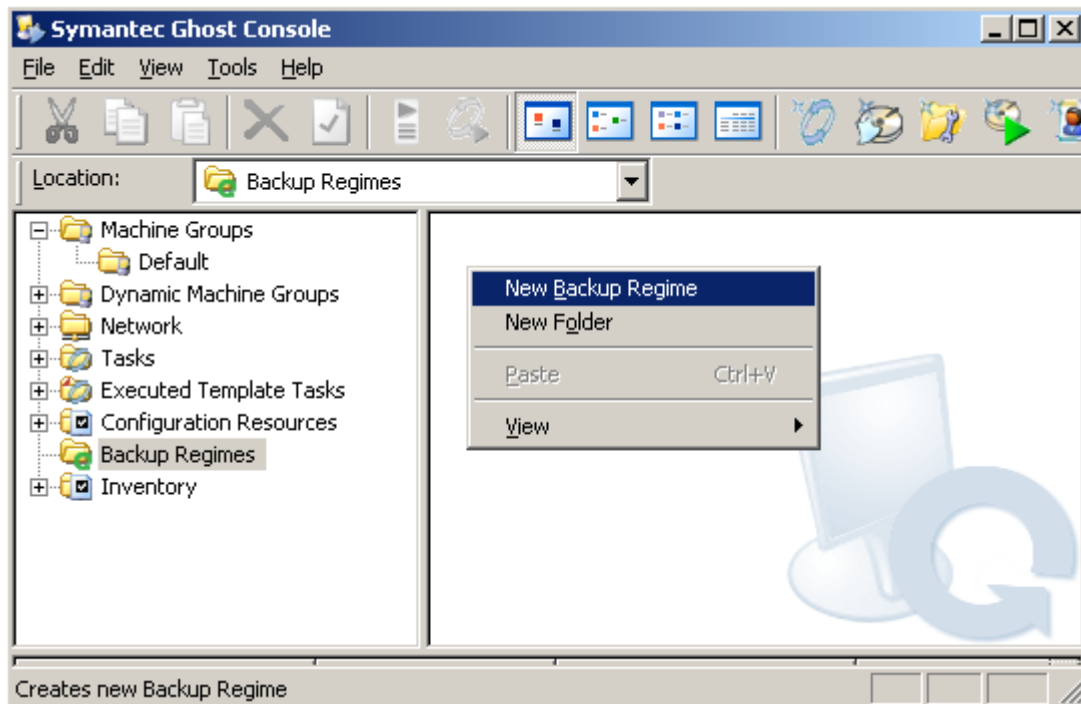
Symantec Ghost Console

File Edit View Tools Help

Location: Backup Regimes

Machine Groups
Default
Dynamic Machine Groups
Network
Tasks
Executed Template Tasks
Configuration Resources
Backup Regimes
Inventory

New Backup Regime
New Folder
Paste Ctrl+V
View

Creates new Backup Regime